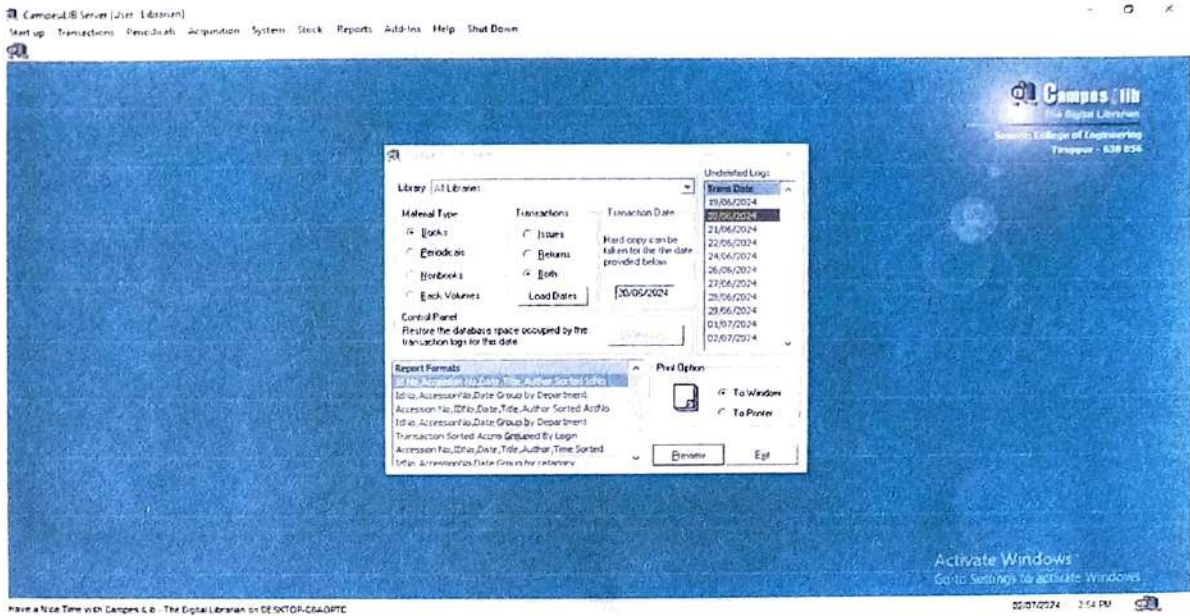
CampusLIB Server [User: Librarian]

Start up Transactions Periodicals Acquisition System Stock Reports Add-Ins Help Shut Down

CampusLib
The Digital Librarian
Sasurie College of Engineering
Tiruppur - 638 056

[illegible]

Library All Libraries

Material Type
Books
Periodicals
Nonbooks
Back Volumes

Transactions
Issues
Returns
Both

Load Dates

Transaction Date
Hard copy can be taken for the the date provided below
20/06/2024

Undeleted Logs
Trans Date
19/06/2024
20/06/2024
21/06/2024
22/06/2024
24/06/2024
26/06/2024
27/06/2024
28/06/2024
29/06/2024
01/07/2024
02/07/2024

Control Panel
Restore the database space occupied by the transaction logs for this date
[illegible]

Report Formats
Sl.No.,Accession No.,Date,Title,Author Sorted IdNo
IdNo.,AccessionNo.,Date Group by Department
Accession No.,IDNo.,Date,Title,Author Sorted AccNo
IdNo.,AccessionNo.,Date Group by Department
Transaction Sorted Accno Grouped By Login
Accession No.,IDNo.,Date,Title,Author,Time Sorted
IdNo.,AccessionNo.,Date Group by category

Print Option
To Window
To Printer

Preview
Exit

Activate Windows
Go to Settings to activate Windows.

Have a Nice Time with Campus Lib - The Digital Librarian on DESKTOP-C6AGPTC

02/07/2024 2:54 PM